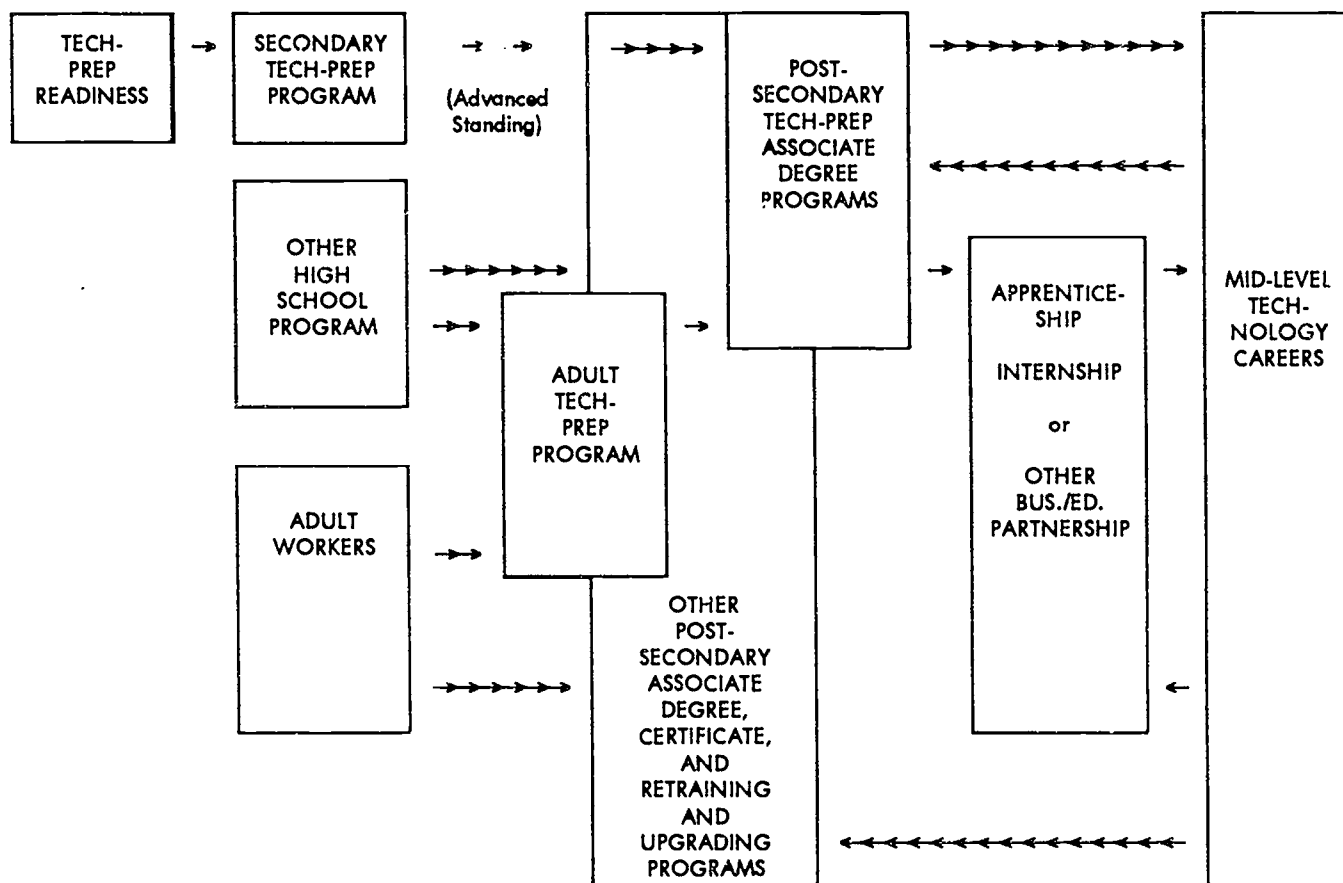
TECH-PREP READINESS

SECONDARY TECH-PREP PROGRAM

(Advanced Standing)

POST-SECONDARY TECH-PREP ASSOCIATE DEGREE PROGRAMS

OTHER HIGH SCHOOL PROGRAM

ADULT TECH-PREP PROGRAM

APPRENTICESHIP

INTERNSHIP

or

OTHER BUS./ED. PARTNERSHIP

MID-LEVEL TECHNOLOGY CAREERS

ADULT WORKERS

OTHER POST-SECONDARY ASSOCIATE DEGREE, CERTIFICATE, AND RETRAINING AND UPGRADING PROGRAMS